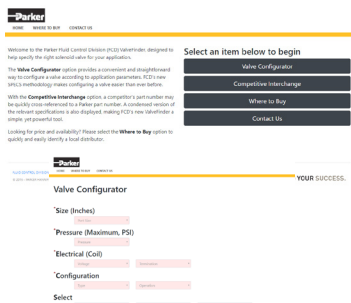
Parker

HOME    WHERE TO BUY    CONTACT US

Welcome to the Parker Fluid Control Division (FCD) ValveFinder, designed to help specify the right solenoid valve for your application.

The Valve Configurator option provides a convenient and straightforward way to configure a valve according to application parameters. FCD's new SMILS methodology makes configuring a valve easier than ever before.

With the Competitive Interchange option, a competitor's part number may be quickly cross-referenced to a Parker part number. A condensed version of the relevant specifications is also displayed, making FCD's new ValveFinder a simple yet powerful tool.

Looking for price and availability? Please select the Where to Buy option to quickly and easily identify a local distributor.

Select an item below to begin

Valve Configurator

Competitive Interchange

Where to Buy

Contact Us

Parker

FLUID CONTROL DIVISION

YOUR SUCCESS.

Valve Configurator

*Size (Inches)

*Pressure (Maximum, PSI)

*Electrical (Coil)

*Configuration

Select